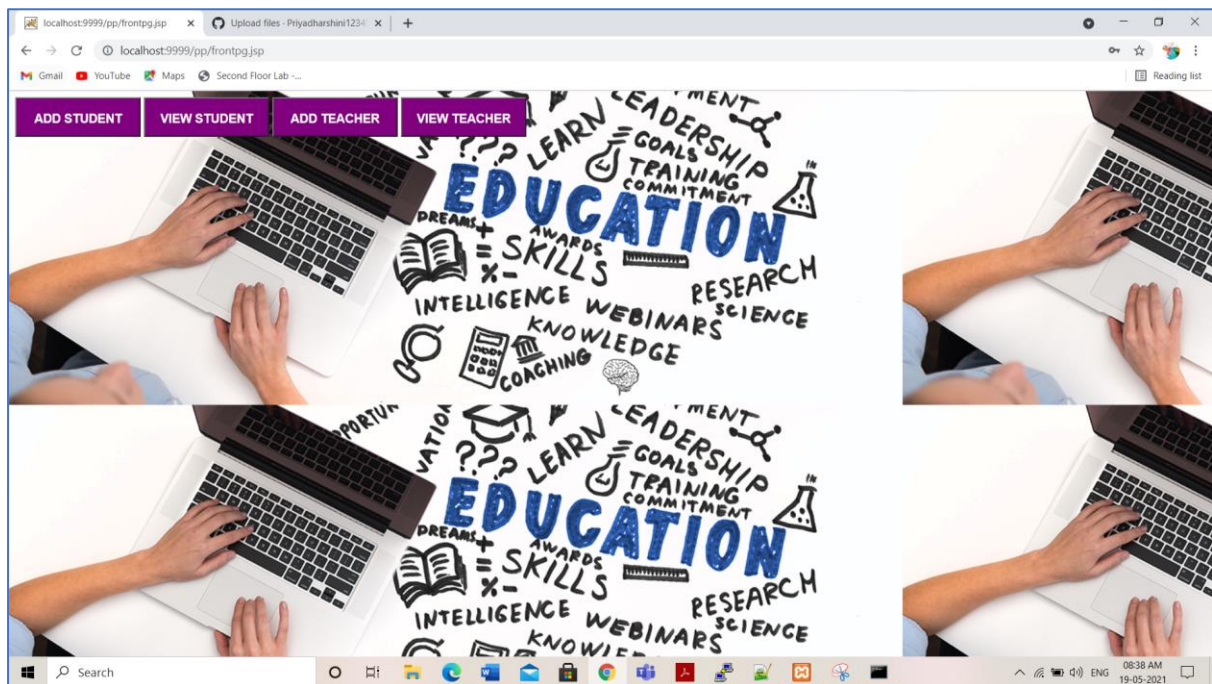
localhost:9999/pp/frontpg.jsp ×
Upload files · Priyadharshini1234 ×
+

localhost:9999/pp/frontpg.jsp

Gmail YouTube Maps Second Floor Lab -...
Reading list

ADD STUDENT
VIEW STUDENT
ADD TEACHER
VIEW TEACHER

MENT
LEADERSHIP
LEARN
GOALS
TRAINING
COMMITMENT
???
EDUCATION
DREAMS
AWARDS
SKILLS
RESEARCH
INTELLIGENCE
WEBINARS
SCIENCE
KNOWLEDGE
COACHING

PORTU
VATIO
MENT
LEADERSHIP
LEARN
GOALS
TRAINING
COMMITMENT
???
EDUCATION
DREAMS
AWARDS
SKILLS
RESEARCH
INTELLIGENCE
WEBINARS
SCIENCE
KNOWLE

Search
ENG
08:38 AM
19-05-2021